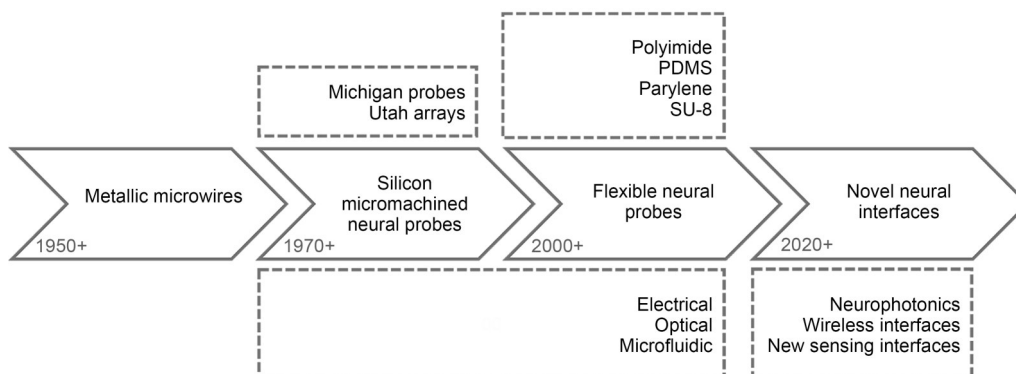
Michigan probes
Utah arrays

Polyimide
PDMS
Parylene
SU-8

Metallic microwires
1950+

Silicon micromachined neural probes
1970+

Flexible neural probes
2000+

Novel neural interfaces
2020+

Electrical
Optical
Microfluidic

Neurophotonics
Wireless interfaces
New sensing interfaces